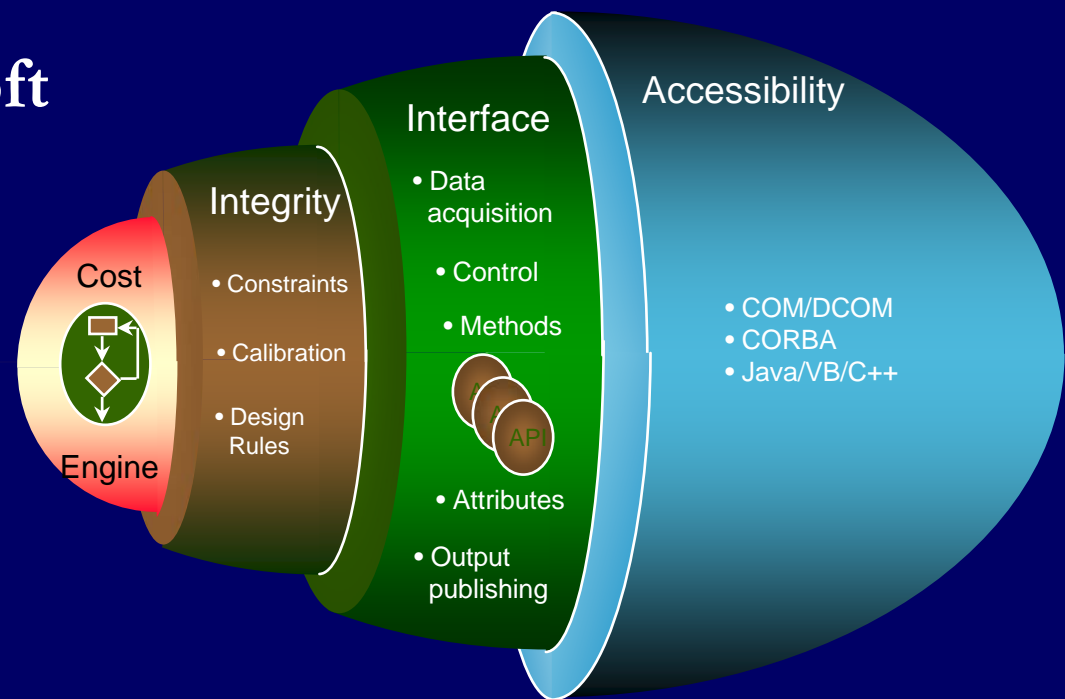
ft

Accessibility

Interface

• Data acquisition

• Control

• Methods

A

A

API

• Attributes

• Output publishing

Integrity

• Constraints

• Calibration

• Design Rules

Cost

Engine

• COM/DCOM
• CORBA
• Java/VB/C++